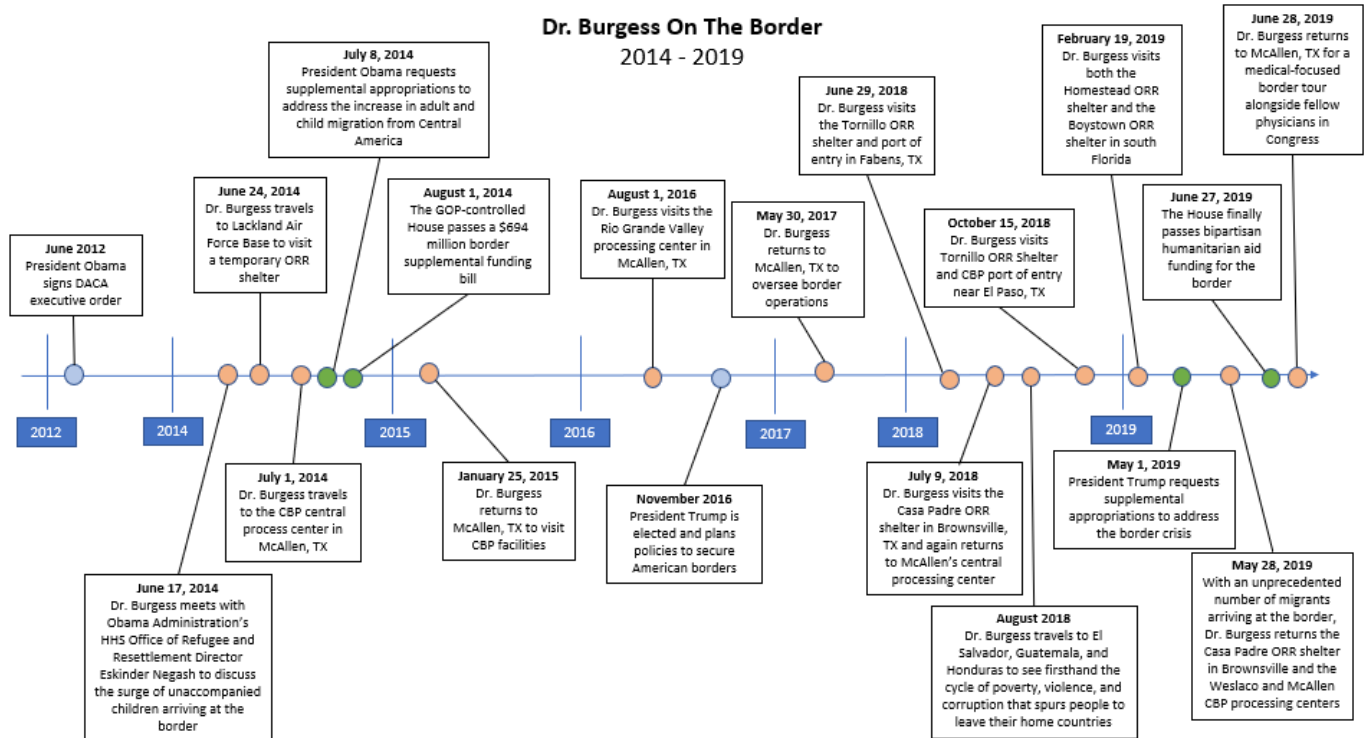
Dr. Burgess On The Border
2014 - 2019

July 8, 2014
President Obama requests supplemental appropriations to address the increase in adult and child migration from Central America

June 29, 2018
Dr. Burgess visits the Tornillo ORR shelter and port of entry in Fabens, TX

February 19, 2019
Dr. Burgess visits both the Homestead ORR shelter and the Boystown ORR shelter in south Florida

June 28, 2019
Dr. Burgess returns to McAllen, TX for a medical-focused border tour alongside fellow physicians in Congress

June 24, 2014
Dr. Burgess travels to Lackland Air Force Base to visit a temporary ORR shelter

August 1, 2014
The GOP-controlled House passes a $694 million border supplemental funding bill

August 1, 2016
Dr. Burgess visits the Rio Grande Valley processing center in McAllen, TX

May 30, 2017
Dr. Burgess returns to McAllen, TX to oversee border operations

October 15, 2018
Dr. Burgess visits Tornillo ORR Shelter and CBP port of entry near El Paso, TX

June 27, 2019
The House finally passes bipartisan humanitarian aid funding for the border

June 2012
President Obama signs DACA executive order

2012

2014

2015

2016

2017

2018

2019

July 1, 2014
Dr. Burgess travels to the CBP central process center in McAllen, TX

January 25, 2015
Dr. Burgess returns to McAllen, TX to visit CBP facilities

November 2016
President Trump is elected and plans policies to secure American borders

July 9, 2018
Dr. Burgess visits the Casa Padre ORR shelter in Brownsville, TX and again returns to McAllen's central processing center

May 1, 2019
President Trump requests supplemental appropriations to address the border crisis

June 17, 2014
Dr. Burgess meets with Obama Administration's HHS Office of Refugee and Resettlement Director Eskinder Negash to discuss the surge of unaccompanied children arriving at the border

August 2018
Dr. Burgess travels to El Salvador, Guatemala, and Honduras to see firsthand the cycle of poverty, violence, and corruption that spurs people to leave their home countries

May 28, 2019
With an unprecedented number of migrants arriving at the border, Dr. Burgess returns the Casa Padre ORR shelter in Brownsville and the Weslaco and McAllen CBP processing centers